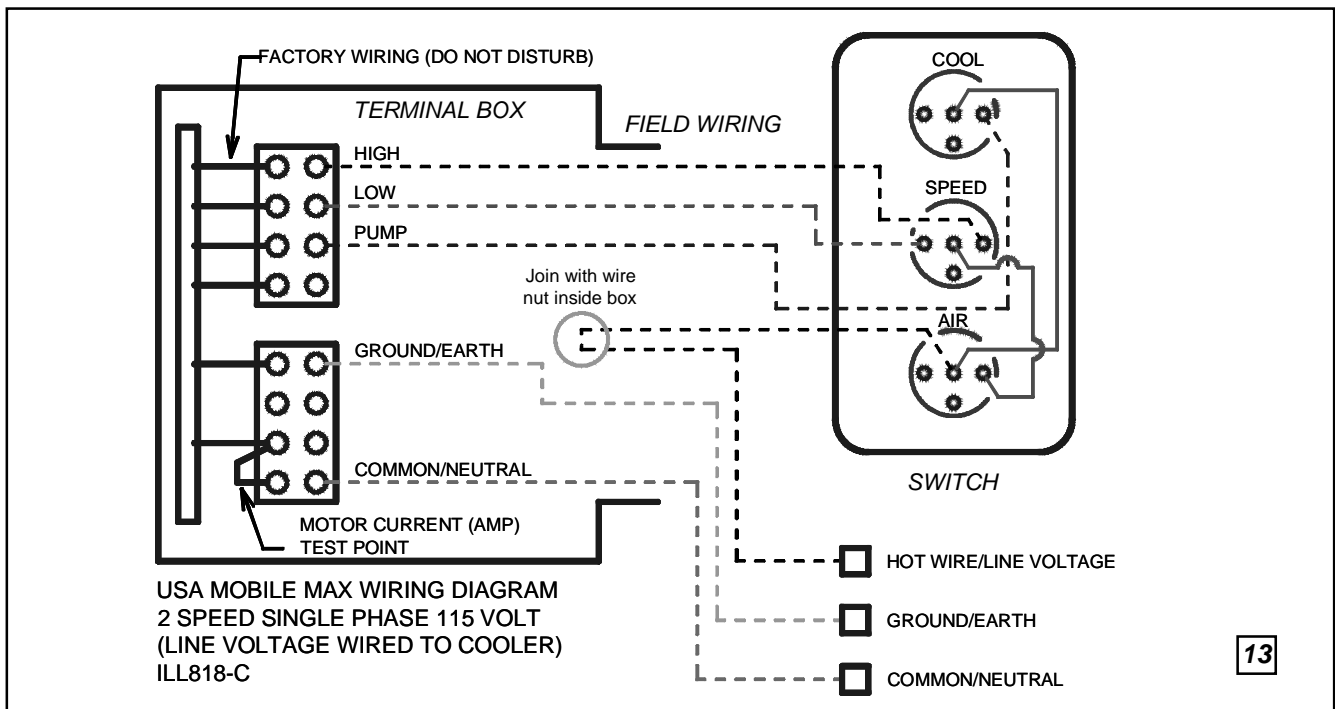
FACTORY WIRING (DO NOT DISTURB)

TERMINAL BOX

FIELD WIRING

HIGH

LOW

PUMP

Join with wire nut inside box

GROUND/EARTH

COMMON/NEUTRAL

MOTOR CURRENT (AMP) TEST POINT

COOL

SPEED

AIR

SWITCH

HOT WIRE/LINE VOLTAGE

GROUND/EARTH

COMMON/NEUTRAL

USA MOBILE MAX WIRING DIAGRAM
2 SPEED SINGLE PHASE 115 VOLT
(LINE VOLTAGE WIRED TO COOLER)
ILL818-C

13